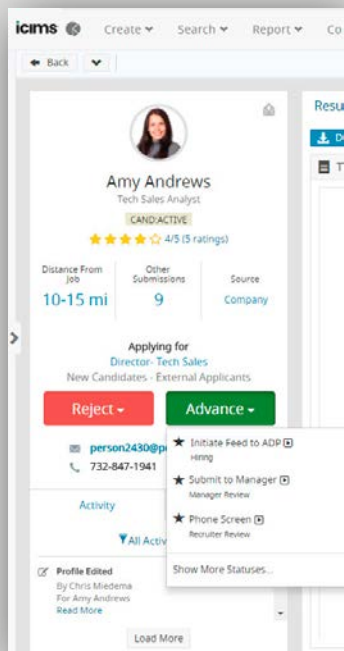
icims Create Search Report Co

Back

Resu

D

T

Amy Andrews
Tech Sales Analyst
CAND:ACTIVE
4/5 (5 ratings)

Distance From Job
10-15 mi

Other Submissions
9

Source
Company

Applying for
Director- Tech Sales
New Candidates - External Applicants

Reject

Advance

person2430@p
732-847-1941

Activity

All Activ

Profile Edited
By Chris Miedema
For Amy Andrews
Read More

Load More

Initiate Feed to ADP
Hiring

Submit to Manager
Manager Review

Phone Screen
Recruiter Review

Show More Statuses...